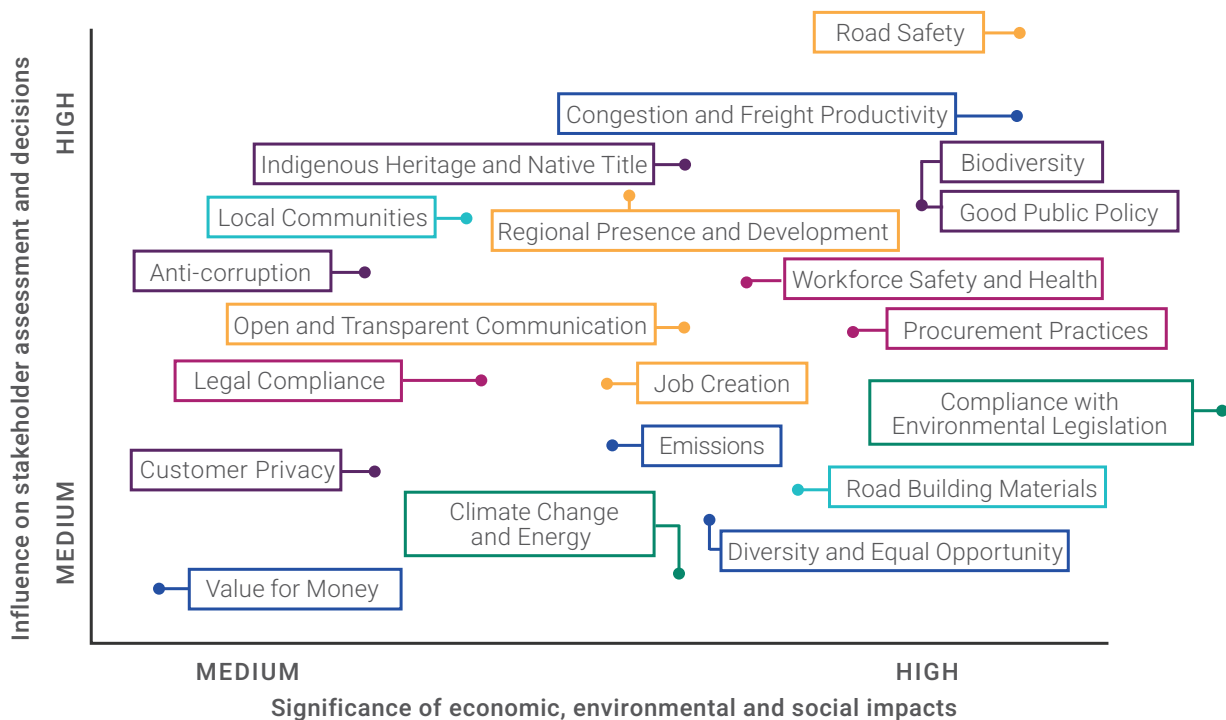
Influence on stakeholder assessment and decisions

HIGH

MEDIUM

Road Safety

Congestion and Freight Productivity

Indigenous Heritage and Native Title

Biodiversity

Good Public Policy

Local Communities

Regional Presence and Development

Anti-corruption

Workforce Safety and Health

Open and Transparent Communication

Procurement Practices

Legal Compliance

Job Creation

Compliance with Environmental Legislation

Emissions

Customer Privacy

Road Building Materials

Climate Change and Energy

Diversity and Equal Opportunity

Value for Money

MEDIUM

HIGH

Significance of economic, environmental and social impacts